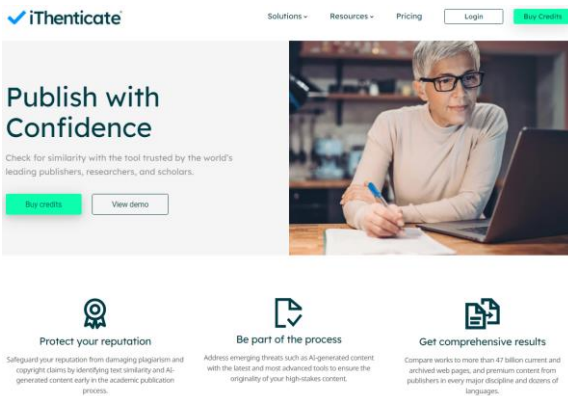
iThenticate

Solutions Resources Pricing Login Buy Credits

Publish with Confidence

Check for similarity with the tool trusted by the world's leading publishers, researchers, and scholars.

Buy credits View demo

Protect your reputation

Safeguard your reputation from damaging plagiarism and copyright claims by identifying text similarity and AI-generated content early in the academic publication process.

Be part of the process

Address emerging threats such as AI-generated content with the latest and most advanced tools to ensure the originality of your high-stakes content.

Get comprehensive results

Compare works to more than 47 billion current and archived web pages, and premium content from publishers in every major discipline and dozens of languages.